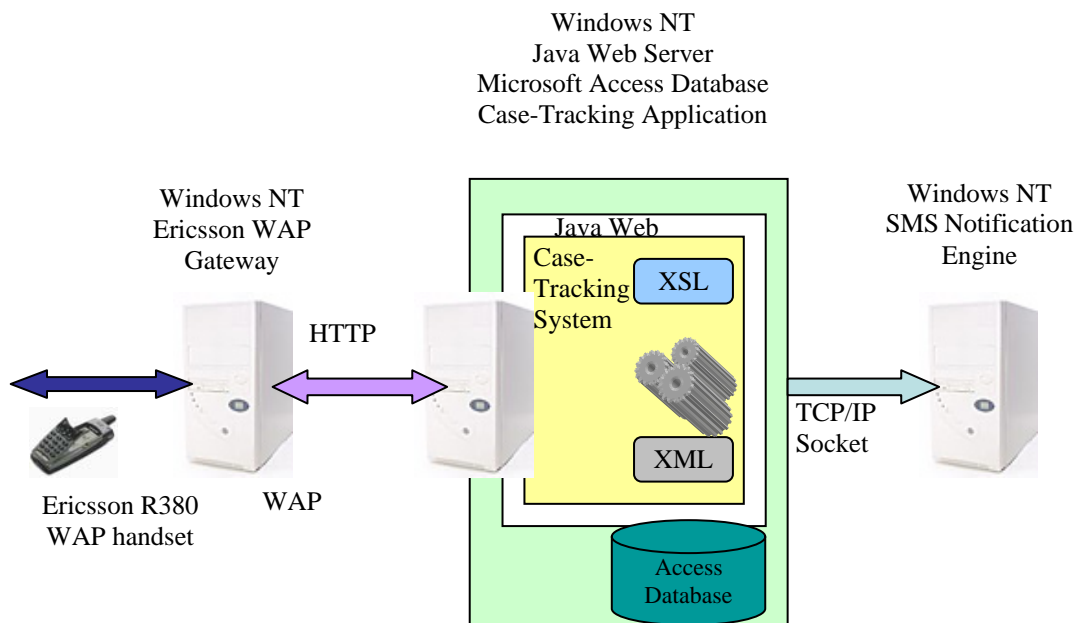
Windows NT
Java Web Server
Microsoft Access Database
Case-Tracking Application

Windows NT
Ericsson WAP
Gateway

Java Web

Case-Tracking System

XSL

Windows NT
SMS Notification
Engine

HTTP

XML

TCP/IP
Socket

Ericsson R380
WAP handset

WAP

Access
Database